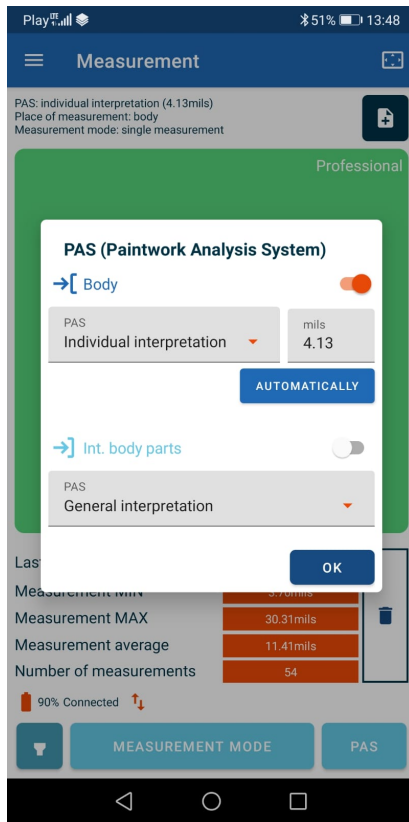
Play 51% 13:48

Measurement

PAS: individual interpretation (4.13mils)
Place of measurement: body
Measurement mode: single measurement

Professional

PAS (Paintwork Analysis System)

Body

PAS
Individual interpretation

mils
4.13

AUTOMATICALLY

Int. body parts

PAS
General interpretation

OK

Las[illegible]

Measurement MIN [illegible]

Measurement MAX 30.31mils

Measurement average 11.41mils

Number of measurements 54

90% Connected

MEASUREMENT MODE

PAS